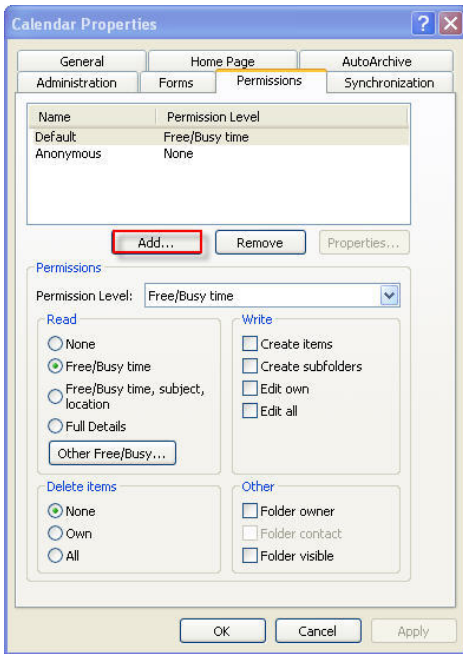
Calendar Properties

General
Home Page
AutoArchive
Administration
Forms
Permissions
Synchronization

| Name | Permission Level |
|---|---|
| Default | Free/Busy time |
| Anonymous | None |

Add...
Remove
Properties...

Permissions

Permission Level: Free/Busy time

Read
None
Free/Busy time
Free/Busy time, subject, location
Full Details
Other Free/Busy...

Write
Create items
Create subfolders
Edit own
Edit all

Delete items
None
Own
All

Other
Folder owner
Folder contact
Folder visible

OK
Cancel
Apply